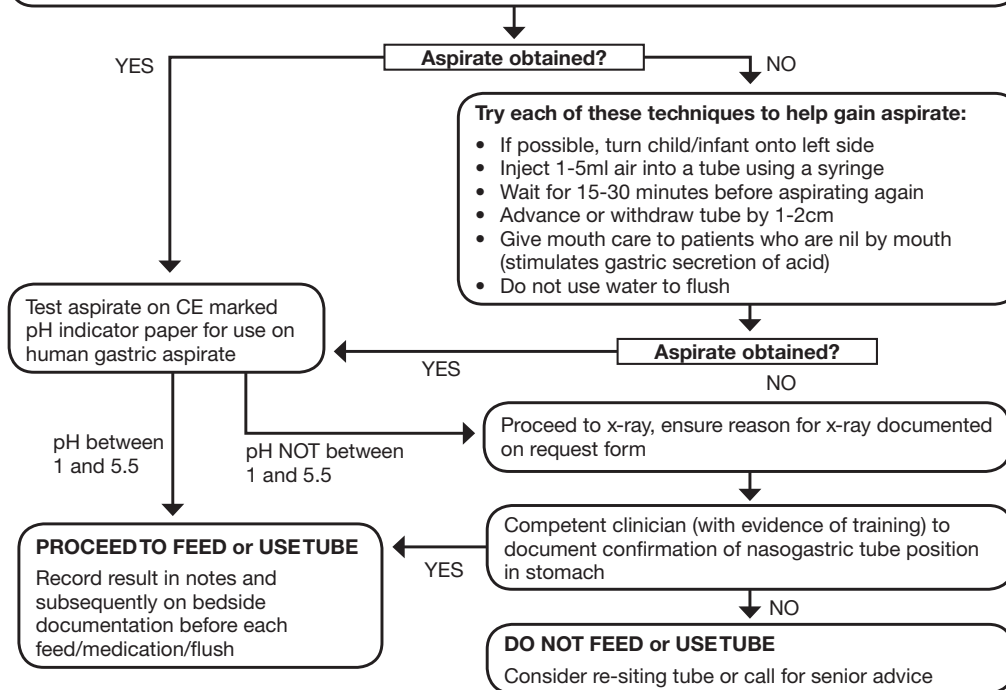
Aspirate obtained?

YES

NO

Try each of these techniques to help gain aspirate:

- If possible, turn child/infant onto left side
- Inject 1-5ml air into a tube using a syringe
- Wait for 15-30 minutes before aspirating again
- Advance or withdraw tube by 1-2cm
- Give mouth care to patients who are nil by mouth (stimulates gastric secretion of acid)
- Do not use water to flush

Aspirate obtained?

YES

NO

Test aspirate on CE marked pH indicator paper for use on human gastric aspirate

pH between 1 and 5.5

pH NOT between 1 and 5.5

Proceed to x-ray, ensure reason for x-ray documented on request form

Competent clinician (with evidence of training) to document confirmation of nasogastric tube position in stomach

YES

NO

PROCEED TO FEED or USE TUBE

Record result in notes and subsequently on bedside documentation before each feed/medication/flush

DO NOT FEED or USE TUBE

Consider re-siting tube or call for senior advice